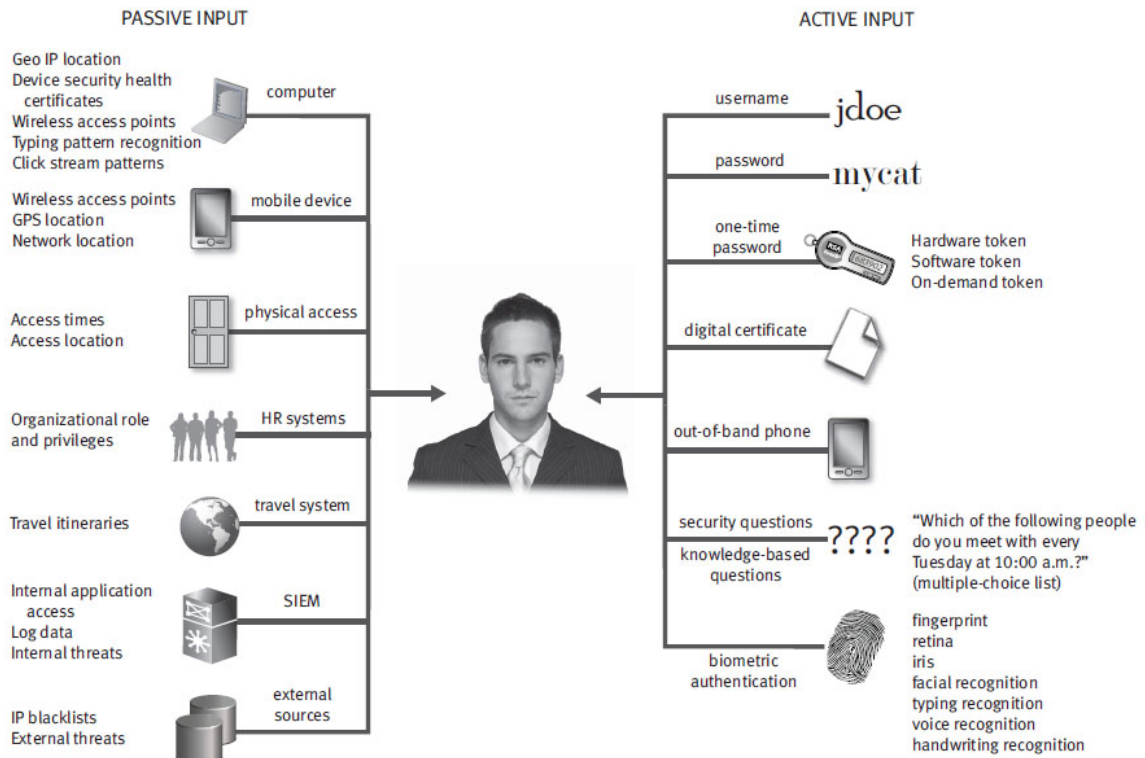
PASSIVE INPUT

ACTIVE INPUT

Geo IP location
Device security health certificates
Wireless access points
Typing pattern recognition
Click stream patterns

computer

Wireless access points
GPS location
Network location

mobile device

Access times
Access location

physical access

Organizational role and privileges

HR systems

Travel itineraries

travel system

Internal application access
Log data
Internal threats

SIEM

IP blacklists
External threats

external sources

username

jdoe

password

mycat

one-time password

Hardware token
Software token
On-demand token

digital certificate

out-of-band phone

security questions

knowledge-based questions

????

"Which of the following people do you meet with every Tuesday at 10:00 a.m.?" (multiple-choice list)

biometric authentication

fingerprint
retina
iris
facial recognition
typing recognition
voice recognition
handwriting recognition